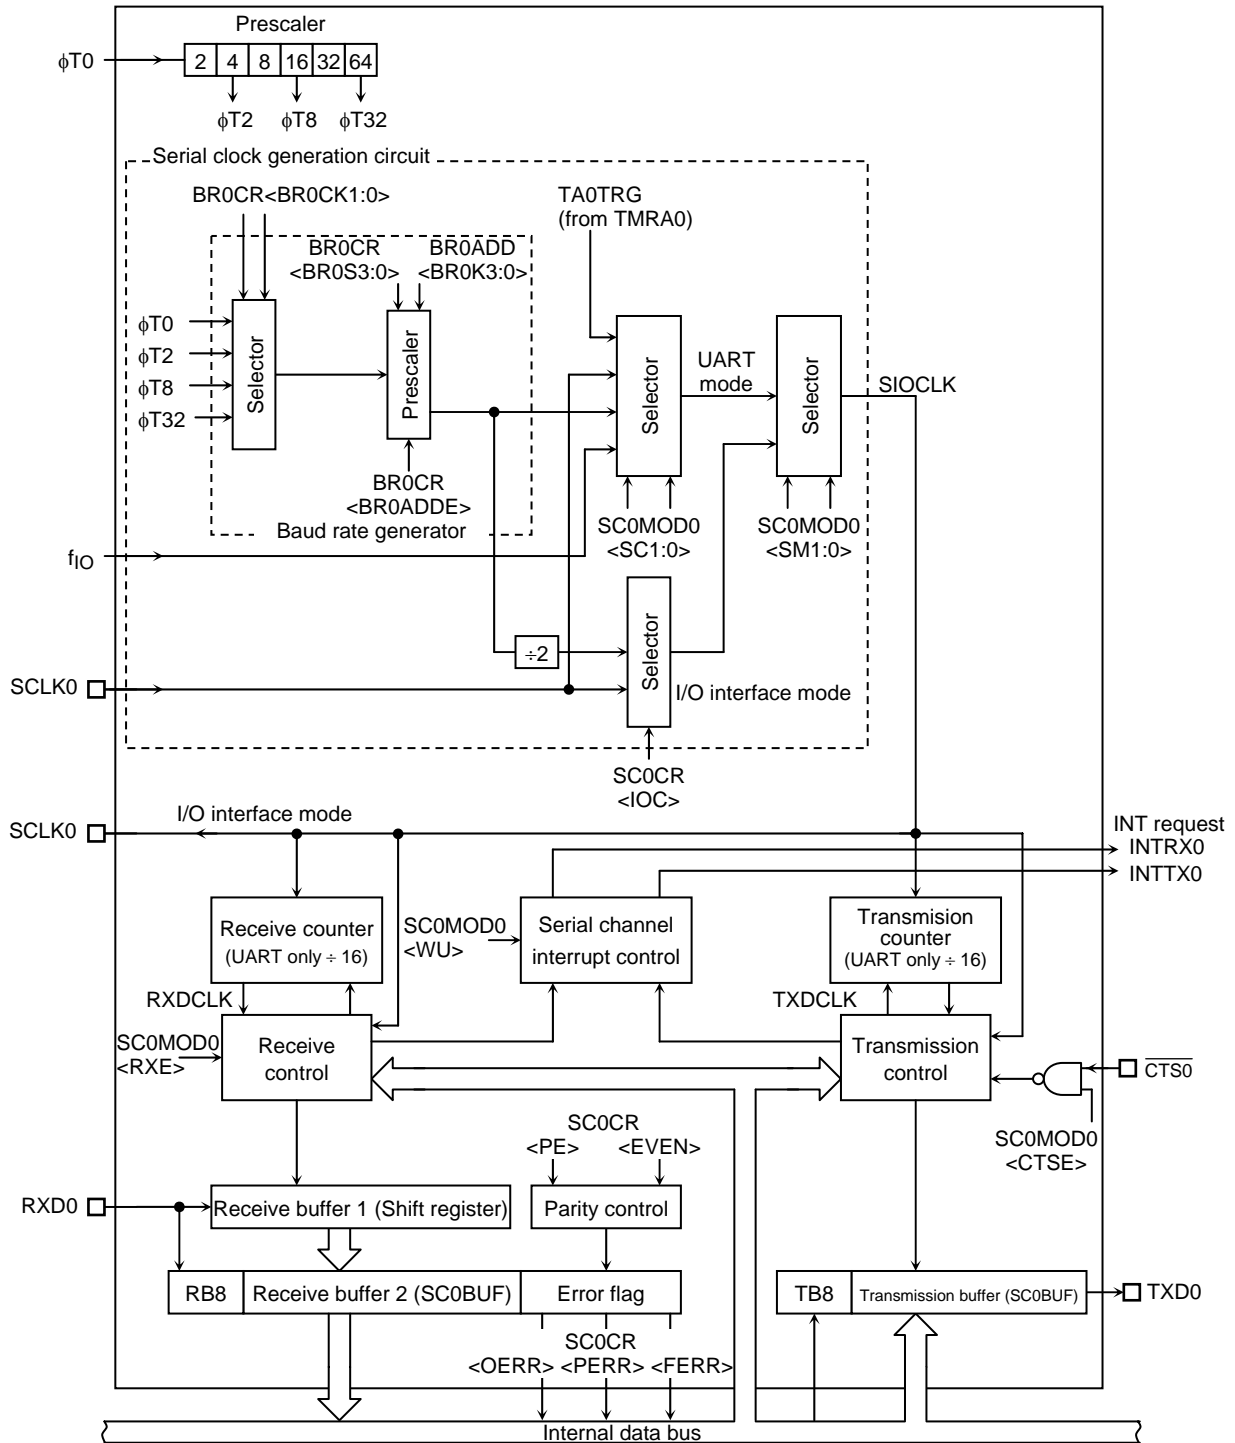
Prescaler

ϕT0

| 2 | 4 | 8 | 16 | 32 | 64 |
|---|---|---|---|---|---|

ϕT2 ϕT8 ϕT32

Serial clock generation circuit

BR0CR<BR0CK1:0>

TA0TRG
(from TMRA0)

BR0CR
<BR0S3:0>

BR0ADD
<BR0K3:0>

ϕT0
ϕT2
ϕT8
ϕT32

Selector

Prescaler

Selector

UART
mode

Selector

SIOCLK

BR0CR
<BR0ADDE>

Baud rate generator

SC0MOD0
<SC1:0>

SC0MOD0
<SM1:0>

$f_{IO}$

÷2

Selector

SCLK0

I/O interface mode

SC0CR
<IOC>

SCLK0

I/O interface mode

INT request
INTRX0
INTTX0

Receive counter
(UART only ÷ 16)

SC0MOD0
<WU>

Serial channel
interrupt control

Transmision
counter
(UART only ÷ 16)

RXDCLK

TXDCLK

SC0MOD0
<RXE>

Receive
control

Transmission
control

$\overline{CTS0}$

SC0CR
<PE> <EVEN>

SC0MOD0
<CTSE>

RXD0

Receive buffer 1 (Shift register)

Parity control

RB8

Receive buffer 2 (SC0BUF)

Error flag

TB8

Transmission buffer (SC0BUF)

TXD0

SC0CR
<OERR> <PERR> <FERR>

Internal data bus